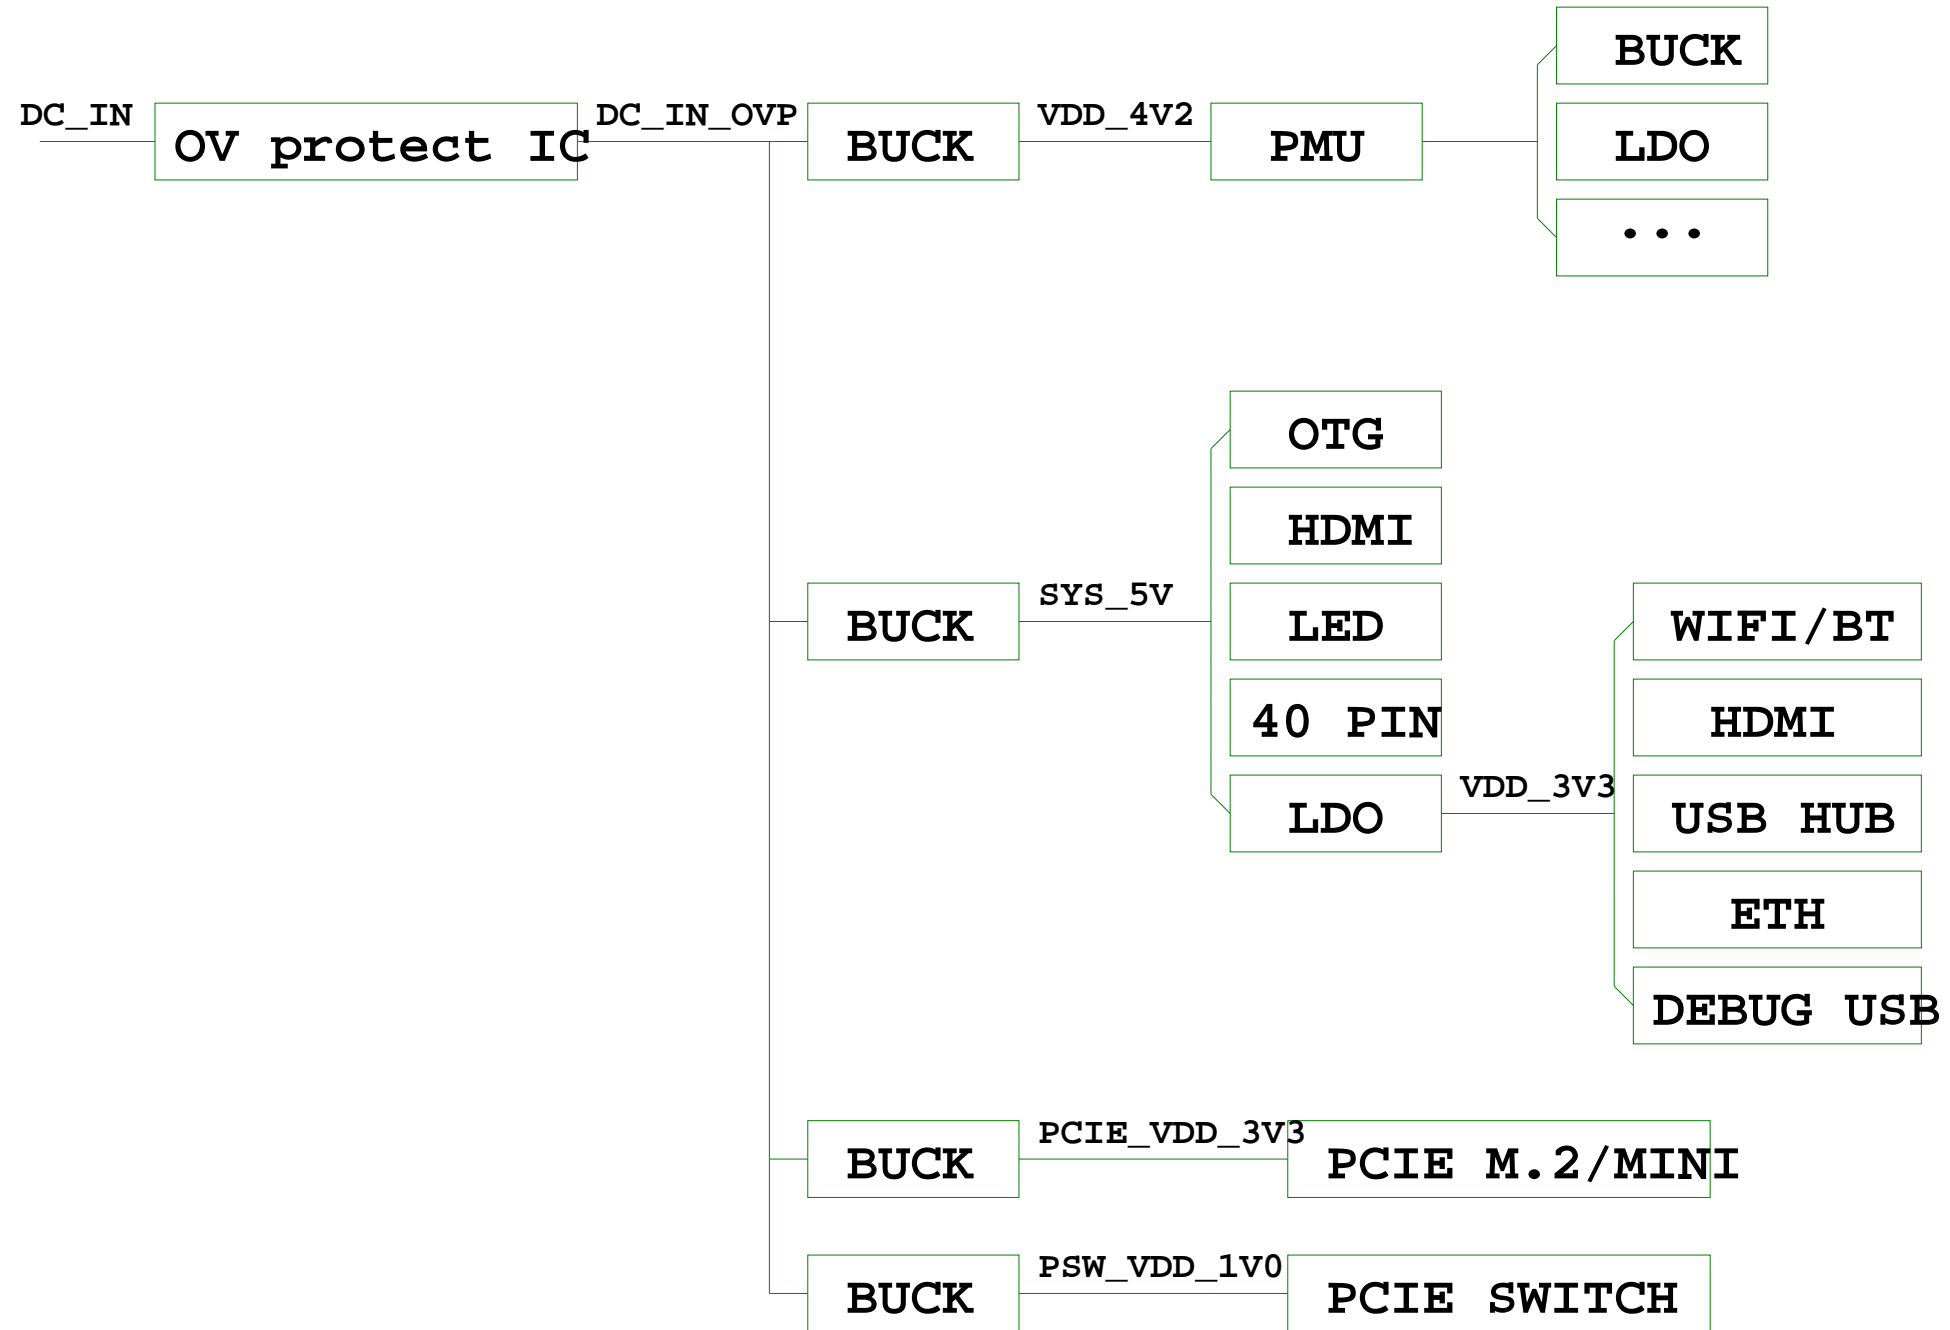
DC_IN
OV protect IC
DC_IN_OVP
BUCK
VDD_4V2
PMU
BUCK
LDO
...

OTG
HDMI
BUCK
SYS_5V
LED
40 PIN
LDO
VDD_3V3
WIFI/BT
HDMI
USB HUB
ETH
DEBUG USB

BUCK
PCIE_VDD_3V3
PCIE M.2/MINI

BUCK
PSW_VDD_1V0
PCIE SWITCH